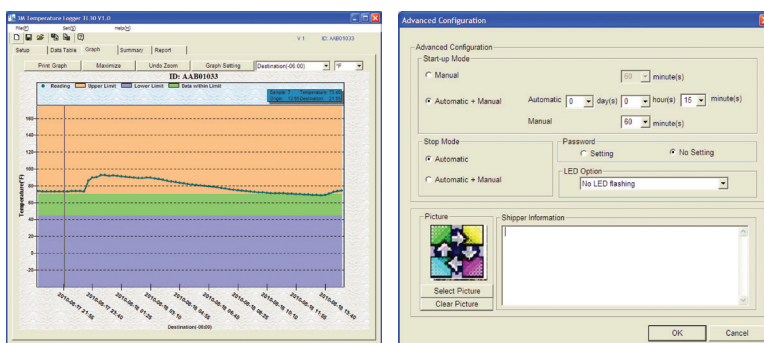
3M Temperature Logger TL30 V1.0

File(F) Set(S) Help(H)

V 1 ID: AAB01033

Setup | Data Table | Graph | Summary | Report

Print Graph | Maximize | Undo Zoom | Graph Setting | Destination(-06:00) | °F

ID: AAB01033

Reading | Upper Limit | Lower Limit | Data within Limit

Temperature (F)

160
140
120
100
80
60
40
20
0
-20

2010-06-17 21:05
2010-06-17 23:40
2010-06-18 01:25
2010-06-18 03:10
2010-06-18 04:55
2010-06-18 06:40
2010-06-18 08:25
2010-06-18 10:10
2010-06-18 11:55
2010-06-18 13:40

Destination(-06:00)

Advanced Configuration

Advanced Configuration

Start-up Mode

Manual | 60 | minute(s)

Automatic + Manual | Automatic | 0 | day(s) | 0 | hour(s) | 15 | minute(s)

Manual | 60 | minute(s)

Stop Mode

Automatic

Automatic + Manual

Password

Setting | No Setting

LED Option

No LED flashing

Picture

Select Picture

Clear Picture

Shipper Information

OK | Cancel